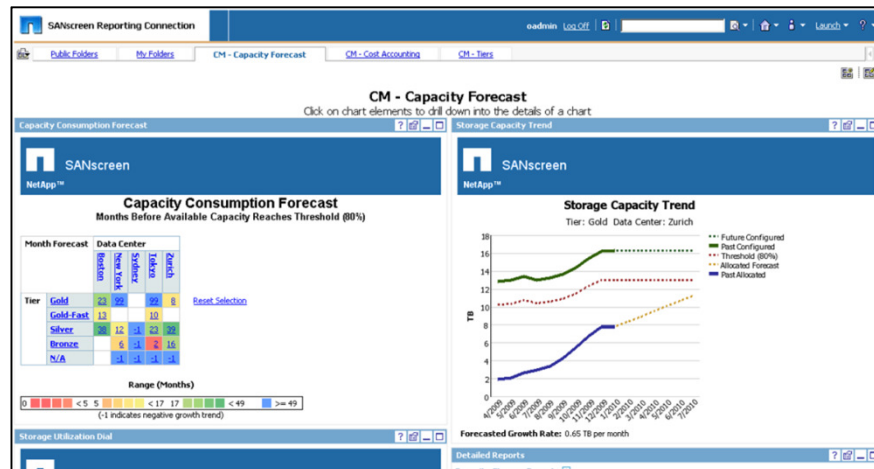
SANscreen Reporting Connection

oadmin Log Off

Launch ▾ ? ▾

Public Folders | My Folders | CM - Capacity Forecast | CM - Cost Accounting | CM - Tiers

CM - Capacity Forecast
Click on chart elements to drill down into the details of a chart

Capacity Consumption Forecast

SANscreen
NetApp™

Capacity Consumption Forecast
Months Before Available Capacity Reaches Threshold (80%)

| Month Forecast | | Data Center | | | | |
|---|---|---|---|---|---|---|
| | | Boston | New York | Sydney | Tokyo | Zurich |
| Tier | Gold | 23 | 99 | | 99 | 8 |
| | Gold-Fast | 13 | | | 10 | |
| | Silver | 38 | 12 | -1 | 23 | 39 |
| | Bronze | | 6 | -1 | 2 | 16 |
| | N/A | | -1 | -1 | -1 | -1 |

Reset Selection

Range (Months)
0 < 5 5 < 17 17 < 49 >= 49
(-1 indicates negative growth trend)

Storage Capacity Trend

SANscreen
NetApp™

Storage Capacity Trend
Tier: Gold Data Center: Zurich

TB
18 16 14 12 10 8 6 4 2 0

4/2009 5/2009 6/2009 7/2009 8/2009 9/2009 10/2009 11/2009 12/2009 1/2010 2/2010 3/2010 4/2010 5/2010 6/2010 7/2010

Future Configured
Past Configured
Threshold (80%)
Allocated Forecast
Past Allocated

Forecasted Growth Rate: 0.65 TB per month

Storage Utilization Dial

Detailed Reports